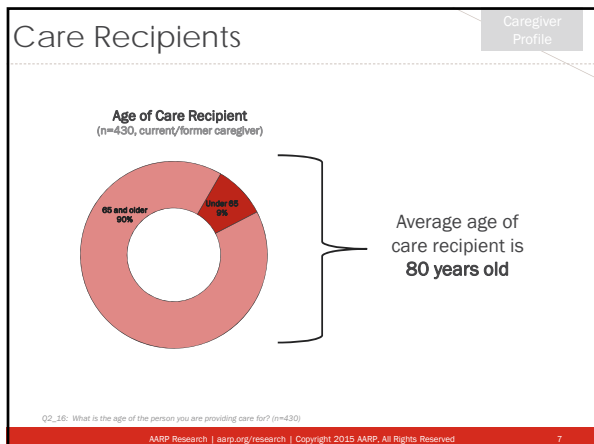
Care Recipients

Caregiver Profile

Age of Care Recipient
(n=430, current/former caregiver)

65 and older
90%

Under 65
9%

Average age of care recipient is 80 years old

Q2_16: What is the age of the person you are providing care for? (n=430)

AARP Research | aarp.org/research | Copyright 2015 AARP, All Rights Reserved

7